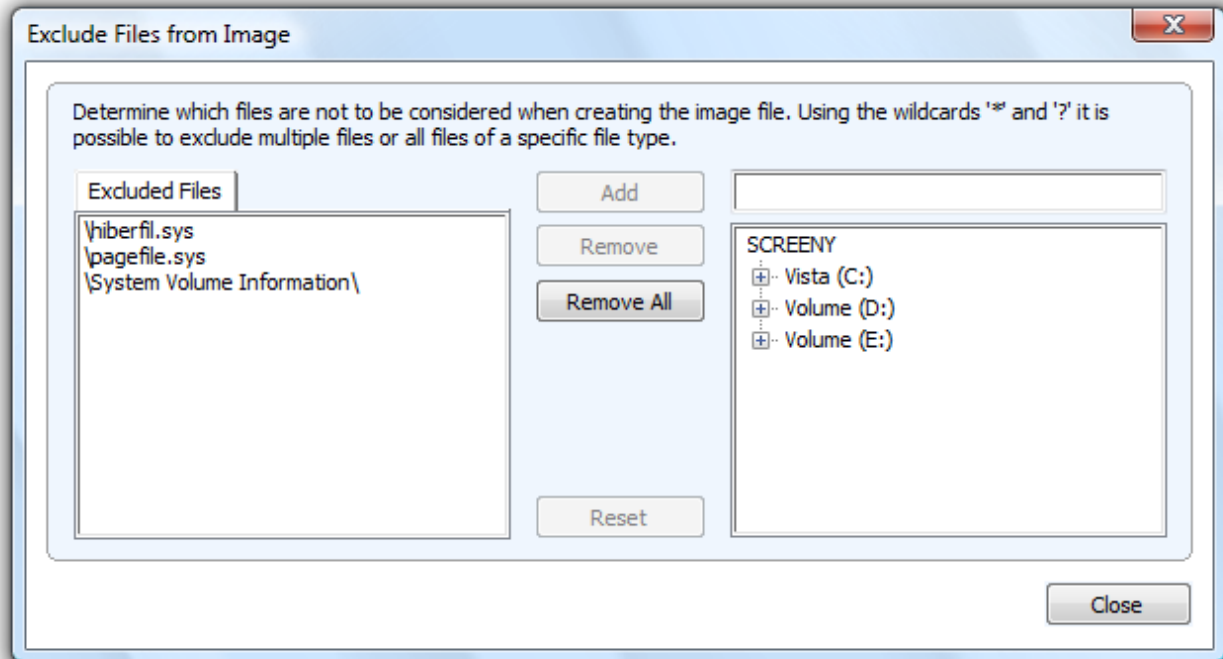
Exclude Files from Image

X

Determine which files are not to be considered when creating the image file. Using the wildcards '*' and '?' it is possible to exclude multiple files or all files of a specific file type.

Excluded Files

\hiberfil.sys
\pagefile.sys
\System Volume Information\

Add

Remove

Remove All

Reset

SCREENY
Vista (C:)
Volume (D:)
Volume (E:)

Close